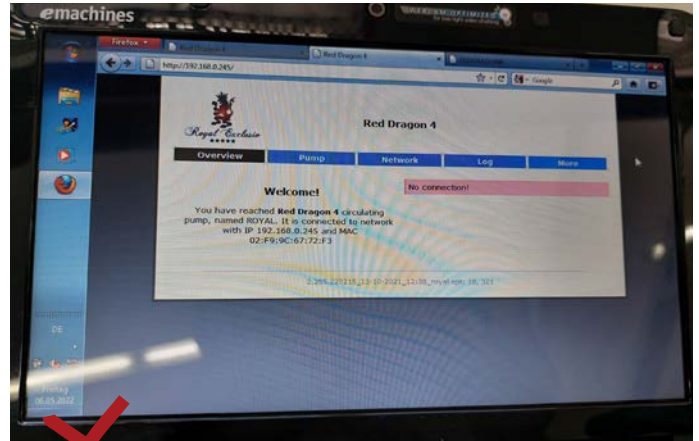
emachines

Firefox

Red Dragon 4

Red Dragon 4

http://192.168.0.245/

Google

Royal Exclusiv
★★★★★

Red Dragon 4

Overview | Pump | Network | Log | More

Welcome!

You have reached **Red Dragon 4** circulating pump, named ROYAL. It is connected to network with IP 192.168.0.245 and MAC 02:F9:9C:67:72:F3

No connection!

2.365.220218_12-10-2021_12:38_royal-rpm_18_321

DE

Freitag
06.05.2022